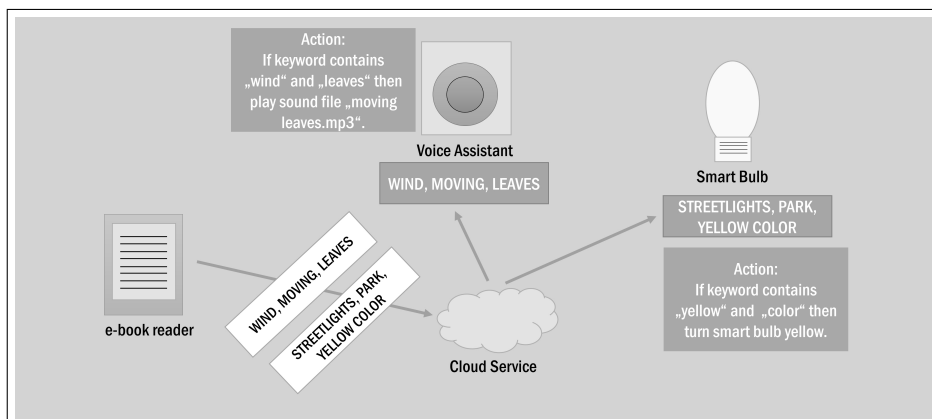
Action:
If keyword contains „wind“ and „leaves“ then play sound file „moving leaves.mp3“.

Voice Assistant

WIND, MOVING, LEAVES

Smart Bulb

STREETLIGHTS, PARK, YELLOW COLOR

Action:
If keyword contains „yellow“ and „color“ then turn smart bulb yellow.

e-book reader

WIND, MOVING, LEAVES

STREETLIGHTS, PARK, YELLOW COLOR

Cloud Service